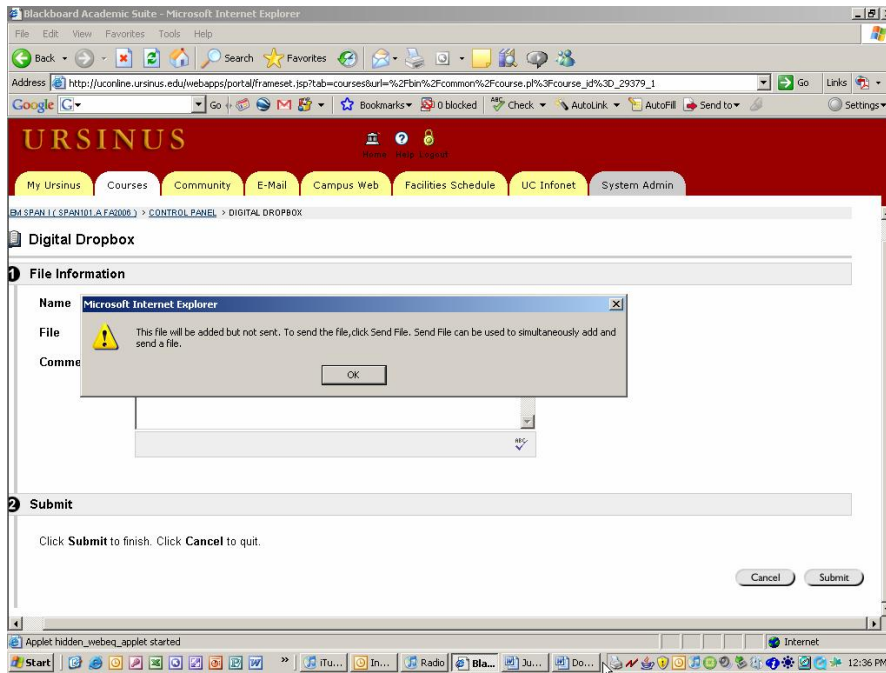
Blackboard Academic Suite - Microsoft Internet Explorer

File Edit View Favorites Tools Help

Back Search Favorites

Address http://uconline.ursinus.edu/webapps/portal/frameset.jsp?tab=courses&url=%2Fbin%2Fcommon%2Fcourse.pl%3Fcourse_id%3D_29379_1 Go Links

Google G Go Bookmarks 0 blocked Check AutoLink AutoFill Send to Settings

URSINUS

Home Help Logout

My Ursinus Courses Community E-Mail Campus Web Facilities Schedule UC Infonet System Admin

EM SPAN I ( SPAN101.A FA2006 ) > CONTROL PANEL > DIGITAL DROPBOX

Digital Dropbox

1 File Information

Name

File

Comme

Microsoft Internet Explorer

This file will be added but not sent. To send the file,click Send File. Send File can be used to simultaneously add and send a file.

OK

2 Submit

Click Submit to finish. Click Cancel to quit.

Cancel Submit

Applet hidden_webeq_applet started

Internet

Start iTu... In... Radio Bla... Ju... Do... 12:36 PM